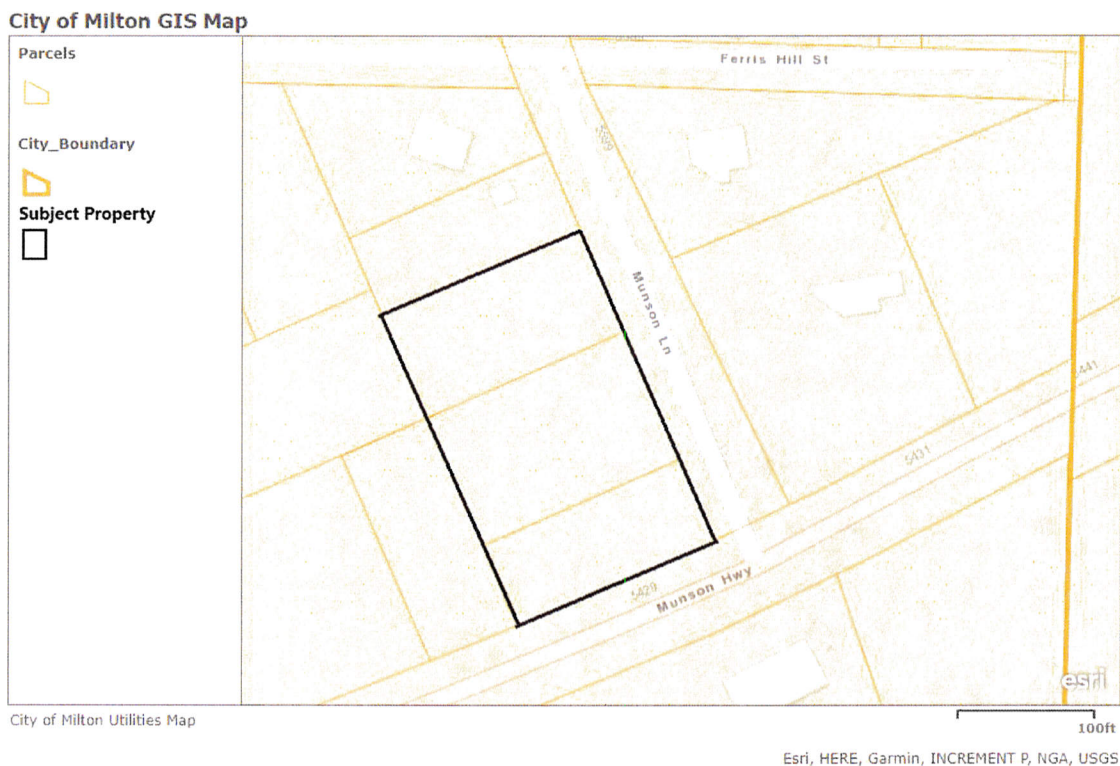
City of Milton GIS Map

Parcels

City_Boundary

Subject Property

Ferris Hill St

5399

Munson Ln

5441

5431

5429

Munson Hwy

esri

City of Milton Utilities Map

100ft

Esri, HERE, Garmin, INCREMENT P, NGA, USGS